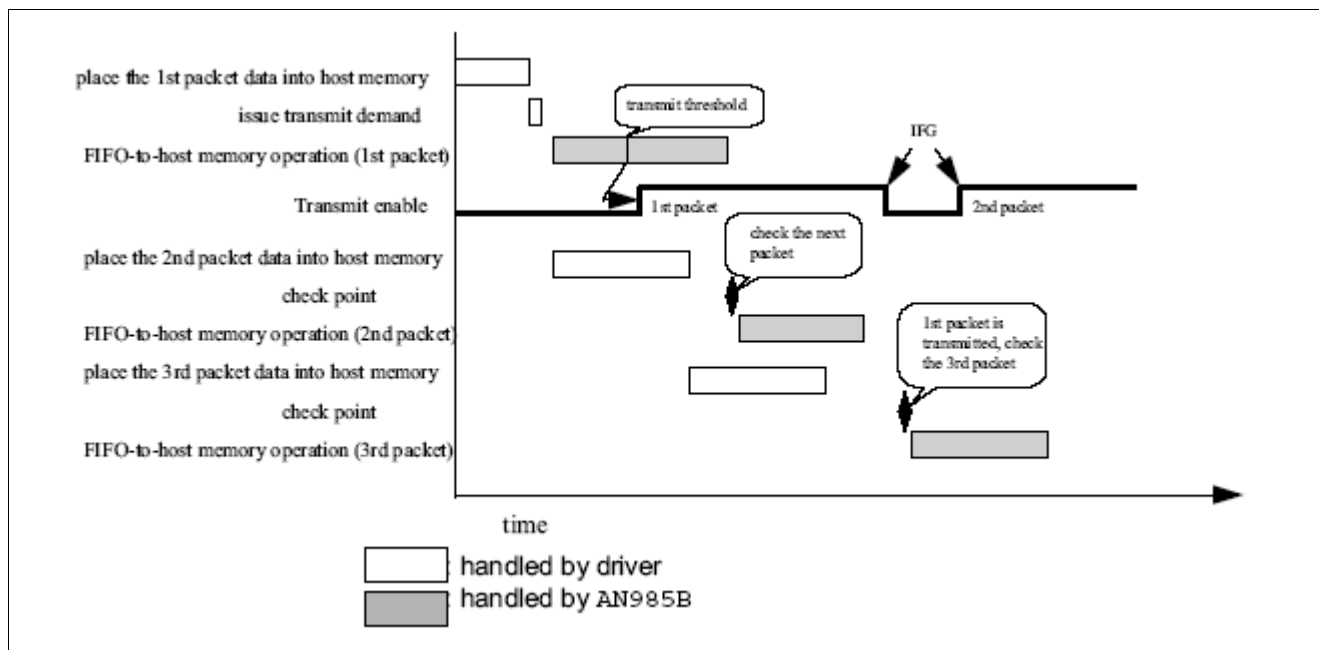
place the 1st packet data into host memory

issue transmit demand

transmit threshold

FIFO-to-host memory operation (1st packet)

IFG

Transmit enable

1st packet

2nd packet

place the 2nd packet data into host memory

check the next packet

check point

FIFO-to-host memory operation (2nd packet)

1st packet is transmitted, check the 3rd packet

place the 3rd packet data into host memory

check point

FIFO-to-host memory operation (3rd packet)

time

: handled by driver

: handled by AN985B